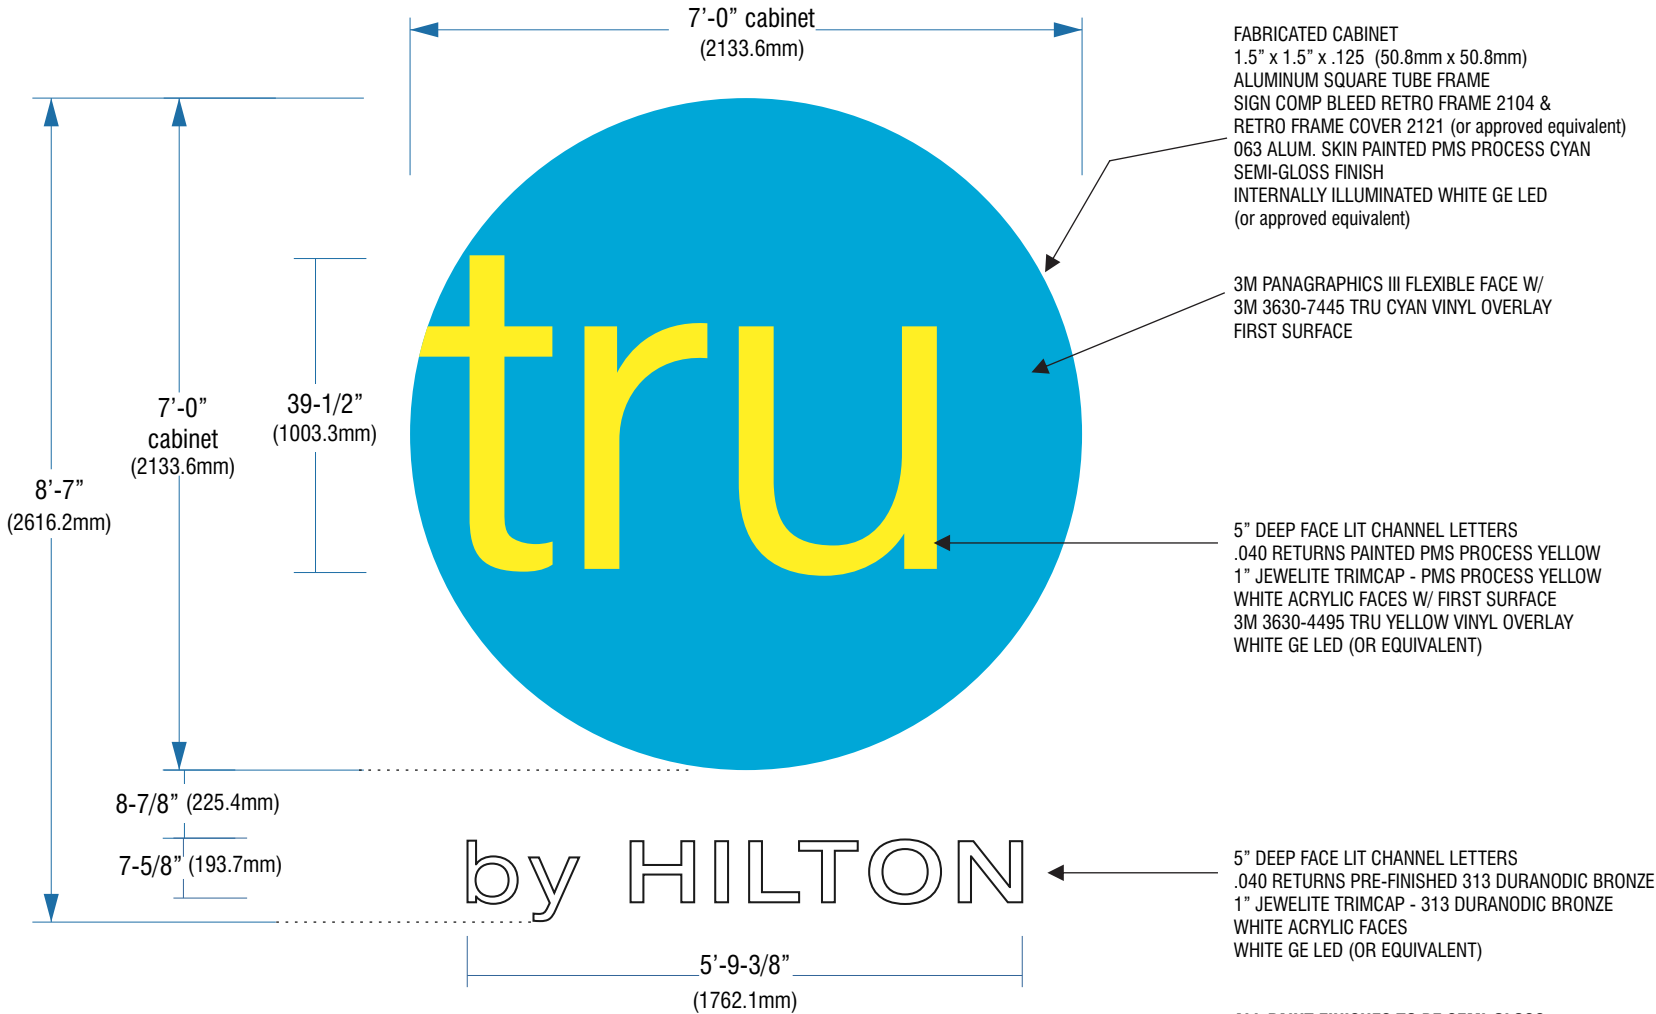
7’-0” cabinet
(2133.6mm)

FABRICATED CABINET
1.5” x 1.5” x .125 (50.8mm x 50.8mm)
ALUMINUM SQUARE TUBE FRAME
SIGN COMP BLEED RETRO FRAME 2104 &
RETRO FRAME COVER 2121 (or approved equivalent)
063 ALUM. SKIN PAINTED PMS PROCESS CYAN
SEMI-GLOSS FINISH
INTERNALLY ILLUMINATED WHITE GE LED
(or approved equivalent)

3M PANAGRAPHICS III FLEXIBLE FACE W/
3M 3630-7445 TRU CYAN VINYL OVERLAY
FIRST SURFACE

tru

7’-0”
cabinet
(2133.6mm)

39-1/2”
(1003.3mm)

8’-7”
(2616.2mm)

5” DEEP FACE LIT CHANNEL LETTERS
.040 RETURNS PAINTED PMS PROCESS YELLOW
1” JEWELITE TRIMCAP - PMS PROCESS YELLOW
WHITE ACRYLIC FACES W/ FIRST SURFACE
3M 3630-4495 TRU YELLOW VINYL OVERLAY
WHITE GE LED (OR EQUIVALENT)

8-7/8” (225.4mm)

7-5/8” (193.7mm)

by HILTON

5” DEEP FACE LIT CHANNEL LETTERS
.040 RETURNS PRE-FINISHED 313 DURANODIC BRONZE
1” JEWELITE TRIMCAP - 313 DURANODIC BRONZE
WHITE ACRYLIC FACES
WHITE GE LED (OR EQUIVALENT)

5’-9-3/8”
(1762.1mm)

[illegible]